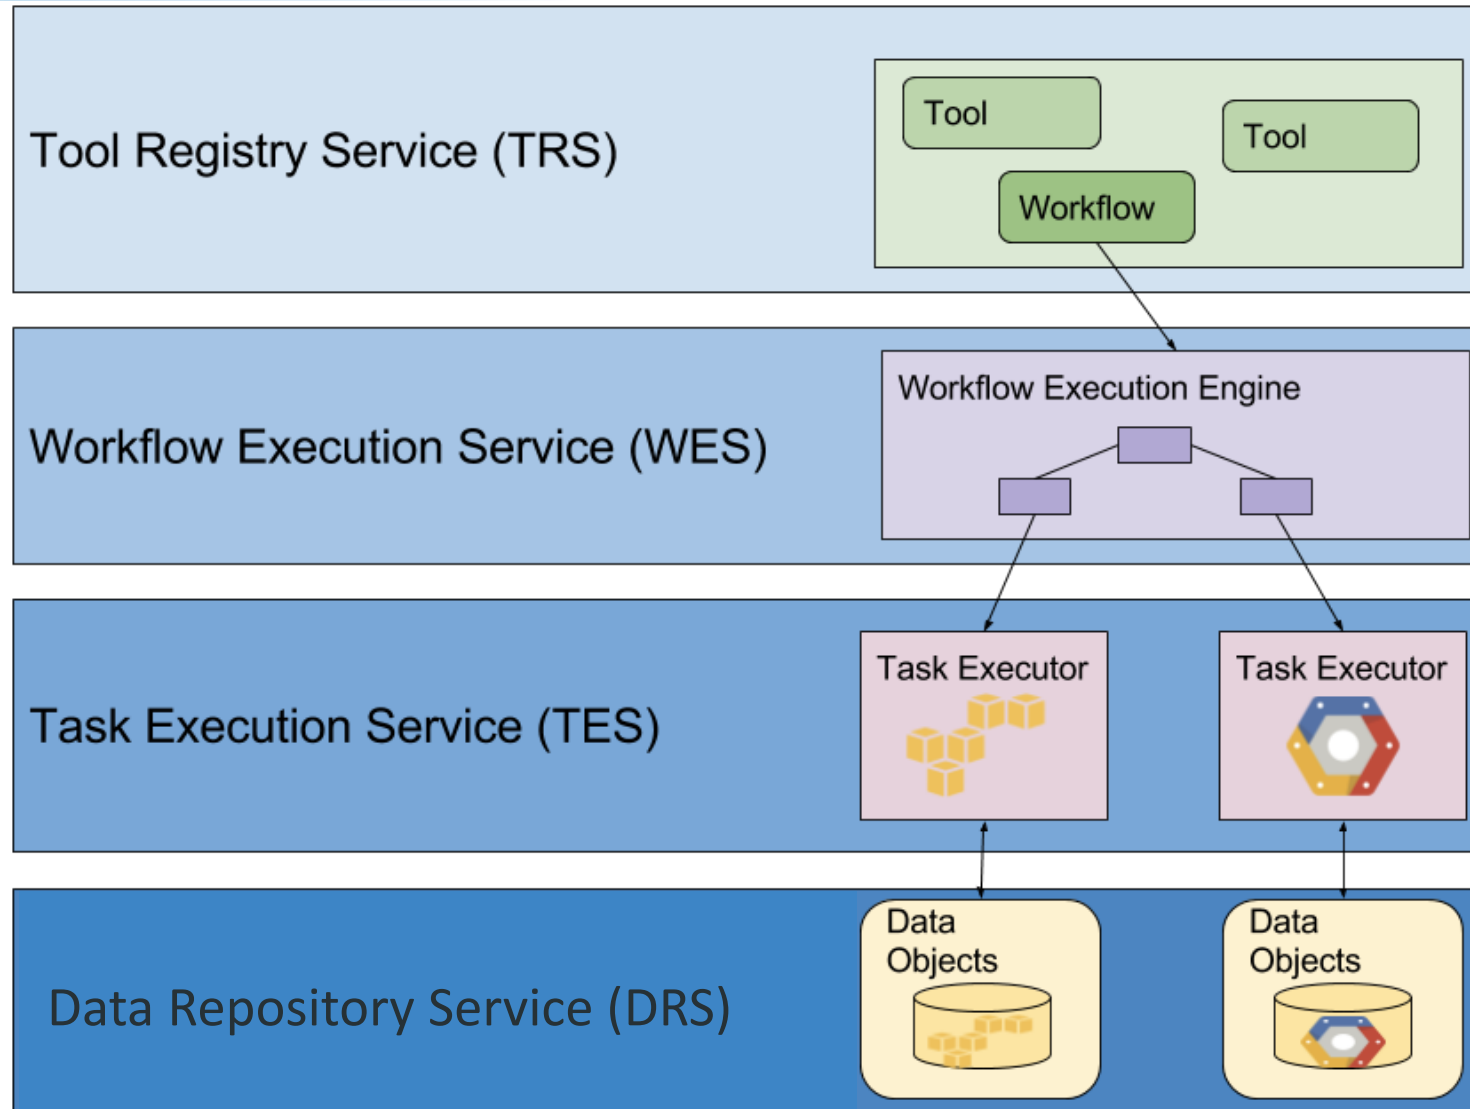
Tool Registry Service (TRS)

Tool

Tool

Workflow

Workflow Execution Service (WES)

Workflow Execution Engine

Task Execution Service (TES)

Task Executor

Task Executor

Data Repository Service (DRS)

Data Objects

Data Objects